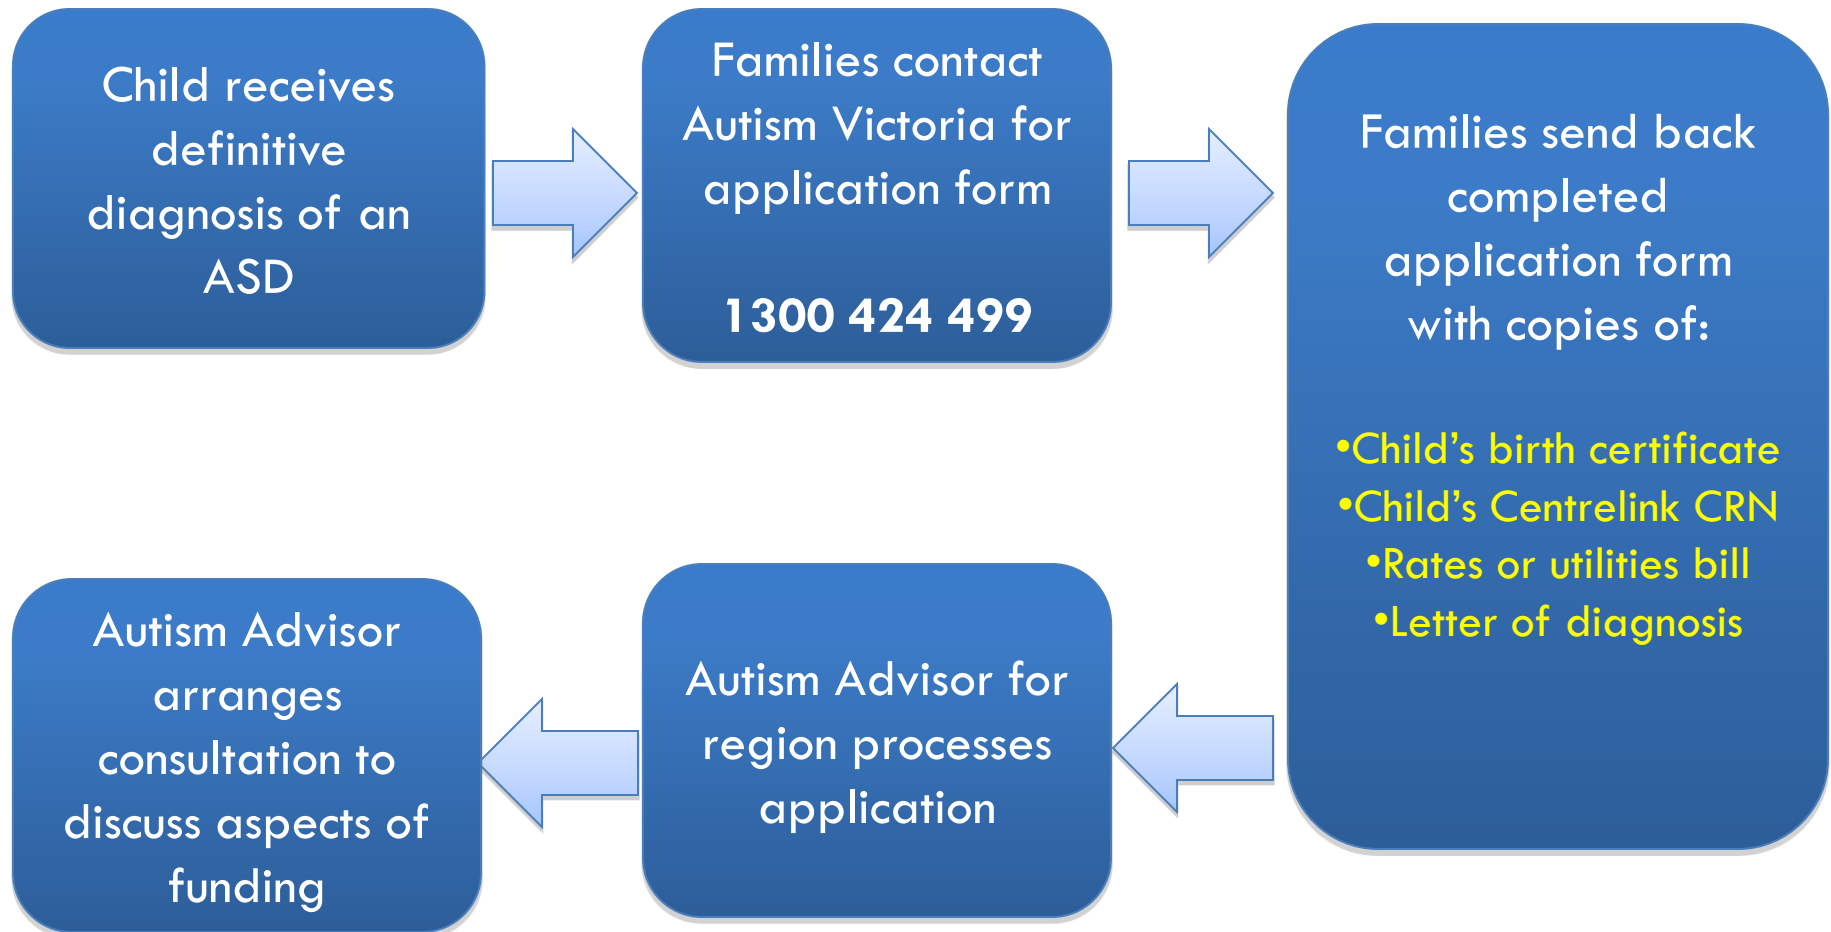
Child receives definitive diagnosis of an ASD

Families contact Autism Victoria for application form

1300 424 499

Families send back completed application form with copies of:

•Child’s birth certificate
•Child’s Centrelink CRN
•Rates or utilities bill
•Letter of diagnosis

Autism Advisor for region processes application

Autism Advisor arranges consultation to discuss aspects of funding